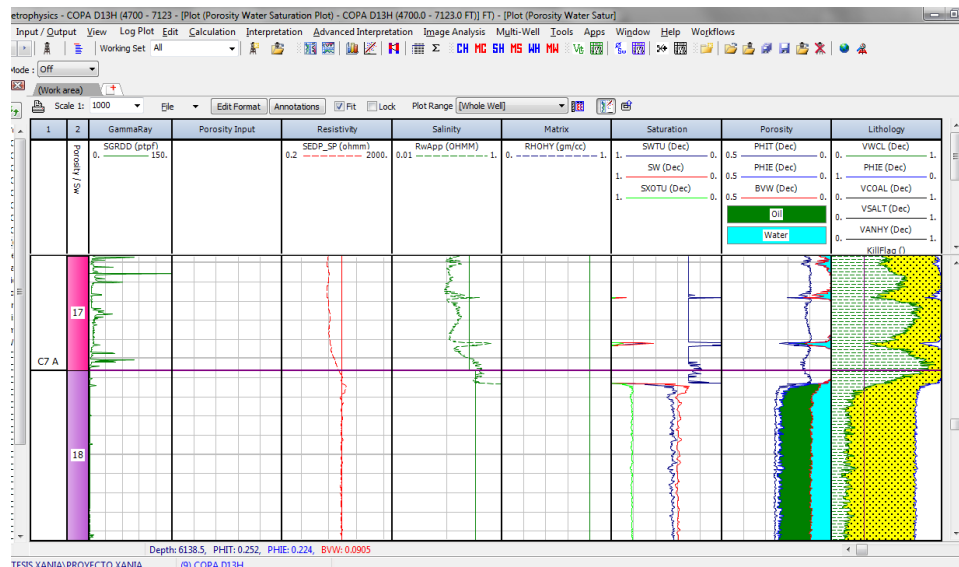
etrophysics - COPA D13H (4700 - 7123 - [Plot (Porosity Water Saturation Plot) - COPA D13H (4700.0 - 7123.0 FT)] FT) - [Plot (Porosity Water Satur]

Input / Output View Log Plot Edit Calculation Interpretation Advanced Interpretation Image Analysis Multi-Well Tools Apps Window Help Workflows

Working Set All

CH MC SH MS WH MW Vc

Mode : Off

(Work area)

Scale 1: 1000 File Edit Format Annotations Fit Lock Plot Range [Whole Well]

| 1 | 2 | GammaRay | Porosity Input | Resistivity | Salinity | Matrix | Saturation | Porosity | Lithology |
|---|---|---|---|---|---|---|---|---|---|
| | Porosity / Sw | SGRDD (ptpf) 0. 150. | | SEDP_SP (ohmm) 0.2 2000. | RwApp (OHMM) 0.01 1. | RHOHY (gm/cc) | SWTU (Dec) 1. 0. SW (Dec) 1. 0. SXOTU (Dec) 1. 0. | PHIT (Dec) 0.5 0. PHIE (Dec) 0.5 0. BVW (Dec) 0.5 0. Oil Water | VWCL (Dec) 0. 1. PHIE (Dec) 0. 1. VCOAL (Dec) 0. 1. VSALT (Dec) 0. 1. VANHY (Dec) 0. 1. KillFlag () |

17

C7 A

18

Depth: 6138.5, PHIT: 0.252, PHIE: 0.224, BVW: 0.0905

TESIS XANIA\PROYECTO XANIA (9) COPA D13H